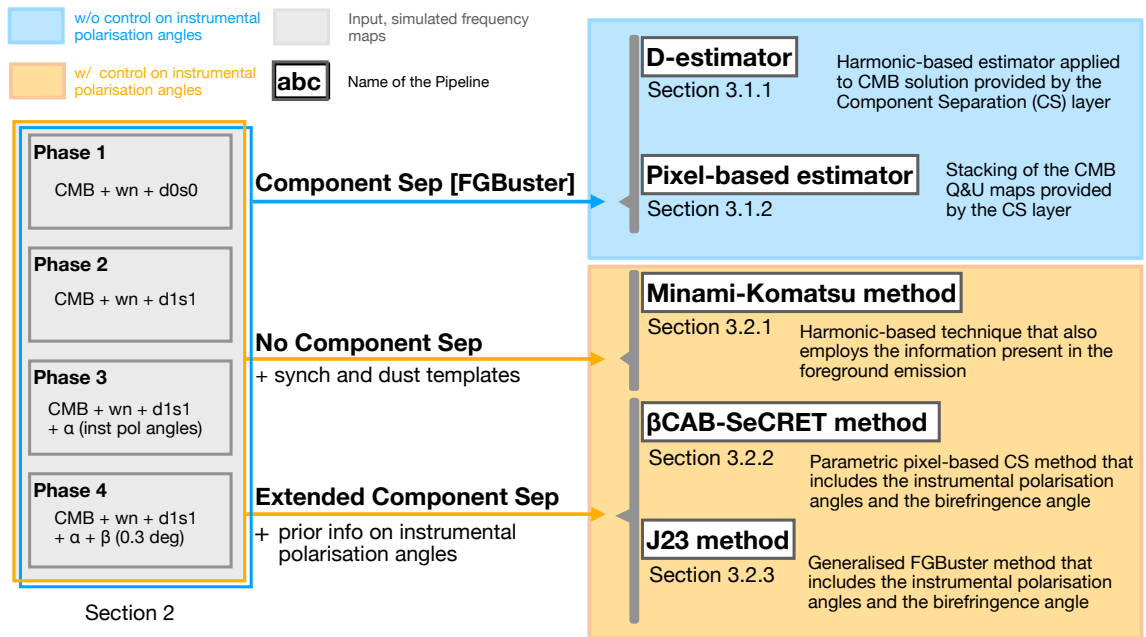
w/o control on instrumental polarisation angles

Input, simulated frequency maps

w/ control on instrumental polarisation angles

abc

Name of the Pipeline

Phase 1

CMB + wn + d0s0

Phase 2

CMB + wn + d1s1

Phase 3

CMB + wn + d1s1 + α (inst pol angles)

Phase 4

CMB + wn + d1s1 + α + β (0.3 deg)

Section 2

Component Sep [FGBuster]

No Component Sep

+ synch and dust templates

Extended Component Sep

+ prior info on instrumental polarisation angles

D-estimator

Section 3.1.1

Harmonic-based estimator applied to CMB solution provided by the Component Separation (CS) layer

Pixel-based estimator

Section 3.1.2

Stacking of the CMB Q&U maps provided by the CS layer

Minami-Komatsu method

Section 3.2.1

Harmonic-based technique that also employs the information present in the foreground emission

βCAB-SeCRET method

Section 3.2.2

Parametric pixel-based CS method that includes the instrumental polarisation angles and the birefringence angle

J23 method

Section 3.2.3

Generalised FGBuster method that includes the instrumental polarisation angles and the birefringence angle